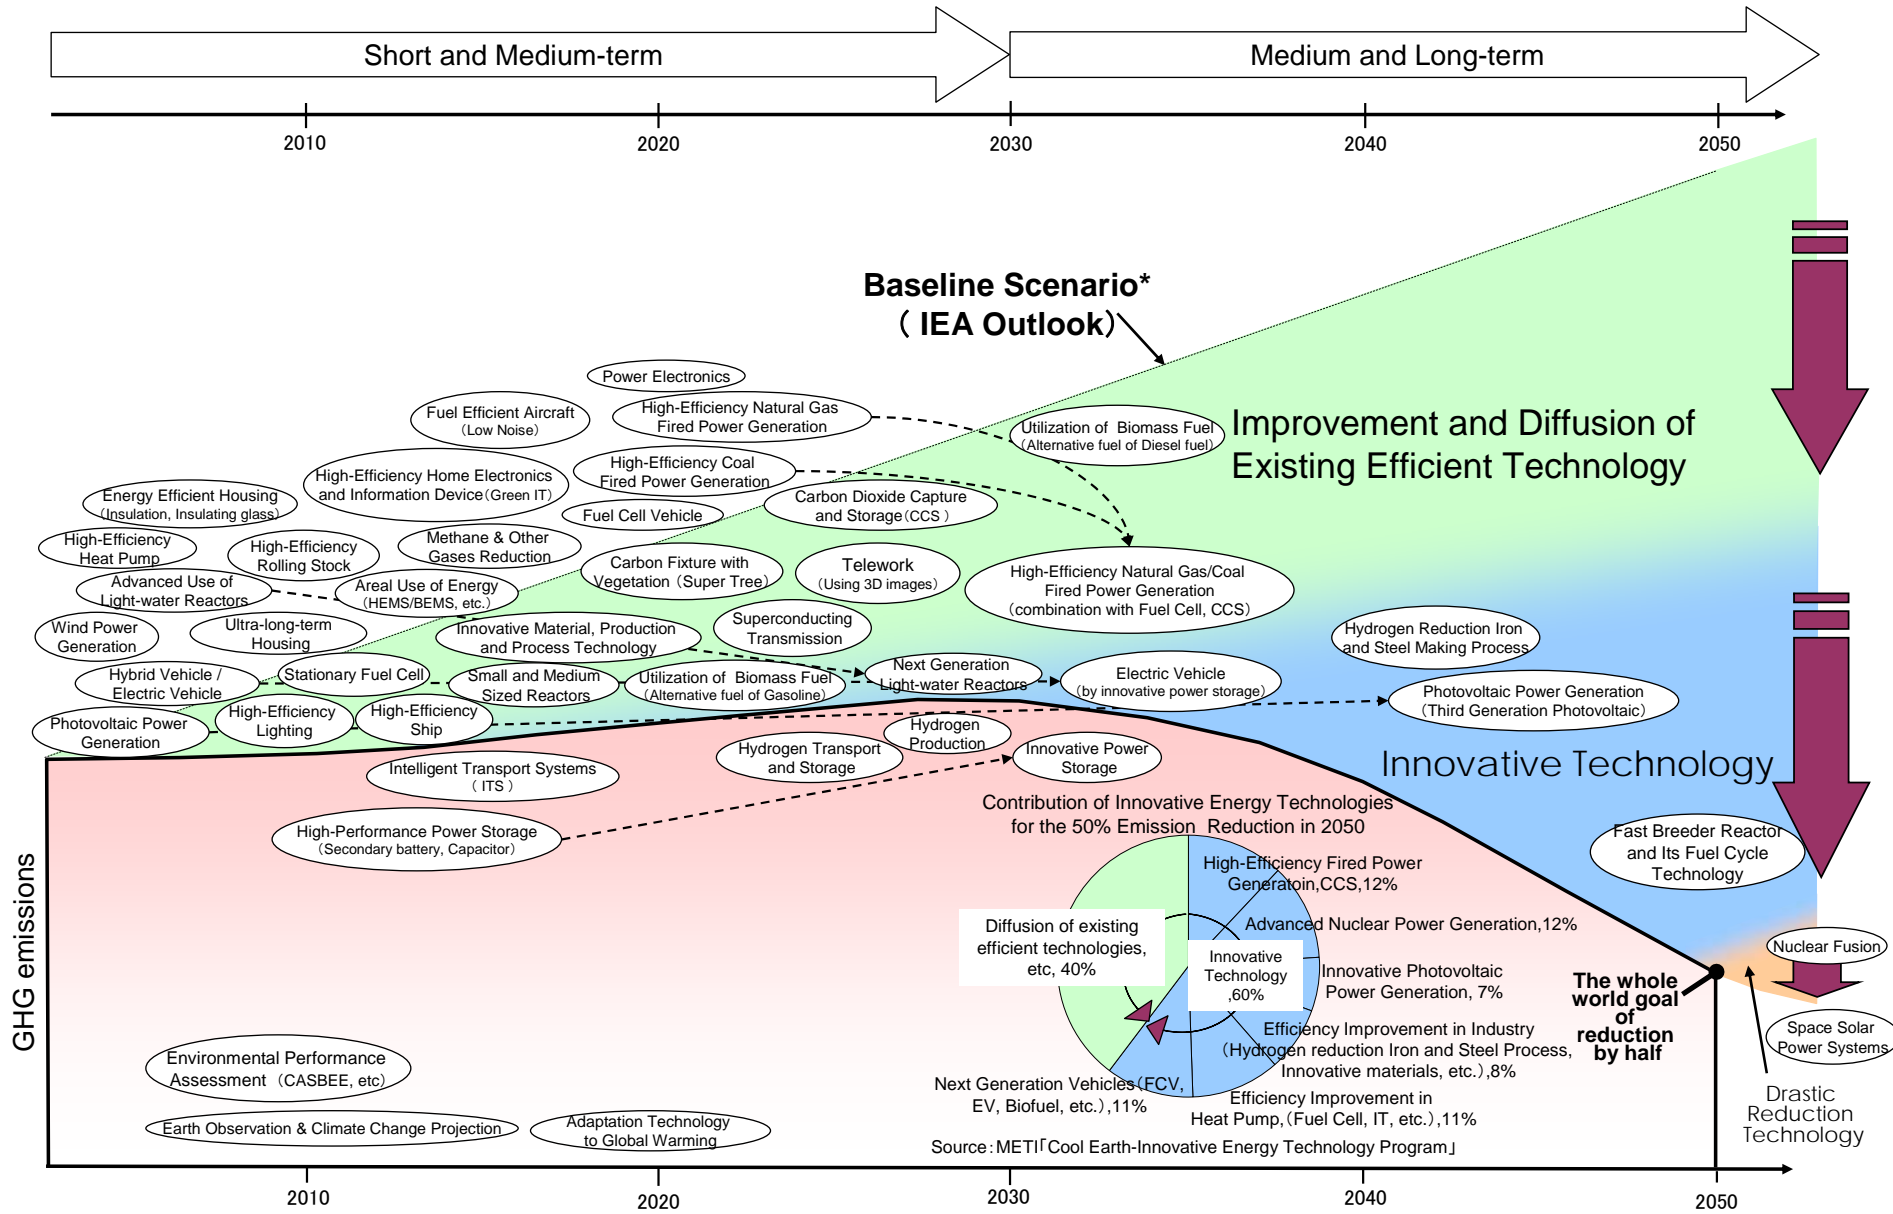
Short and Medium-term

Medium and Long-term

2010 2020 2030 2040 2050

Baseline Scenario*
（IEA Outlook）

Power Electronics

Fuel Efficient Aircraft （Low Noise）

High-Efficiency Natural Gas Fired Power Generation

Utilization of Biomass Fuel （Alternative fuel of Diesel fuel）

Improvement and Diffusion of Existing Efficient Technology

High-Efficiency Home Electronics and Information Device（Green IT）

High-Efficiency Coal Fired Power Generation

Energy Efficient Housing （Insulation, Insulating glass）

Fuel Cell Vehicle

Carbon Dioxide Capture and Storage（CCS）

High-Efficiency Heat Pump

High-Efficiency Rolling Stock

Methane & Other Gases Reduction

Carbon Fixture with Vegetation（Super Tree）

Telework （Using 3D images）

High-Efficiency Natural Gas/Coal Fired Power Generation （combination with Fuel Cell, CCS）

Advanced Use of Light-water Reactors

Areal Use of Energy （HEMS/BEMS, etc.）

Wind Power Generation

Ultra-long-term Housing

Innovative Material, Production and Process Technology

Superconducting Transmission

Hydrogen Reduction Iron and Steel Making Process

Hybrid Vehicle / Electric Vehicle

Stationary Fuel Cell

Small and Medium Sized Reactors

Utilization of Biomass Fuel （Alternative fuel of Gasoline）

Next Generation Light-water Reactors

Electric Vehicle （by innovative power storage）

Photovoltaic Power Generation （Third Generation Photovoltaic）

Photovoltaic Power Generation

High-Efficiency Lighting

High-Efficiency Ship

Hydrogen Production

Hydrogen Transport and Storage

Innovative Power Storage

Innovative Technology

Intelligent Transport Systems （ITS）

Contribution of Innovative Energy Technologies for the 50% Emission Reduction in 2050

High-Performance Power Storage （Secondary battery, Capacitor）

Fast Breeder Reactor and Its Fuel Cycle Technology

High-Efficiency Fired Power Generatoin,CCS,12%

Advanced Nuclear Power Generation,12%

Diffusion of existing efficient technologies, etc, 40%

Innovative Technology ,60%

Innovative Photovoltaic Power Generation, 7%

Nuclear Fusion

GHG emissions

The whole world goal of reduction by half

Efficiency Improvement in Industry （Hydrogen reduction Iron and Steel Process, Innovative materials, etc.）,8%

Space Solar Power Systems

Environmental Performance Assessment （CASBEE, etc）

Next Generation Vehicles（FCV, EV, Biofuel, etc.）,11%

Efficiency Improvement in Heat Pump,（Fuel Cell, IT, etc.）,11%

Drastic Reduction Technology

Earth Observation & Climate Change Projection

Adaptation Technology to Global Warming

Source：METI「Cool Earth-Innovative Energy Technology Program」

2010 2020 2030 2040 2050